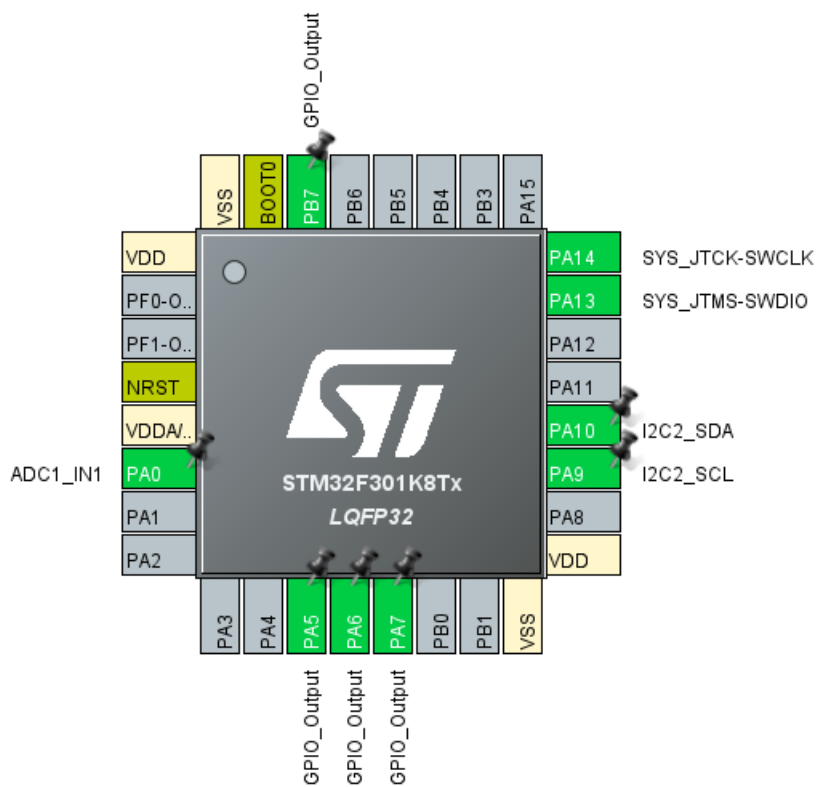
GPIO_Output

VSS BOOT0 PB7 PB6 PB5 PB4 PB3 PA15

VDD
PF0-O..
PF1-O..
NRST
VDDA/..
ADC1_IN1 PA0
PA1
PA2

PA14 SYS_JTCK-SWCLK
PA13 SYS_JTMS-SWDIO
PA12
PA11
PA10 I2C2_SDA
PA9 I2C2_SCL
PA8
VDD

STM32F301K8Tx
LQFP32

PA3 PA4 PA5 PA6 PA7 PB0 PB1 VSS

GPIO_Output GPIO_Output GPIO_Output